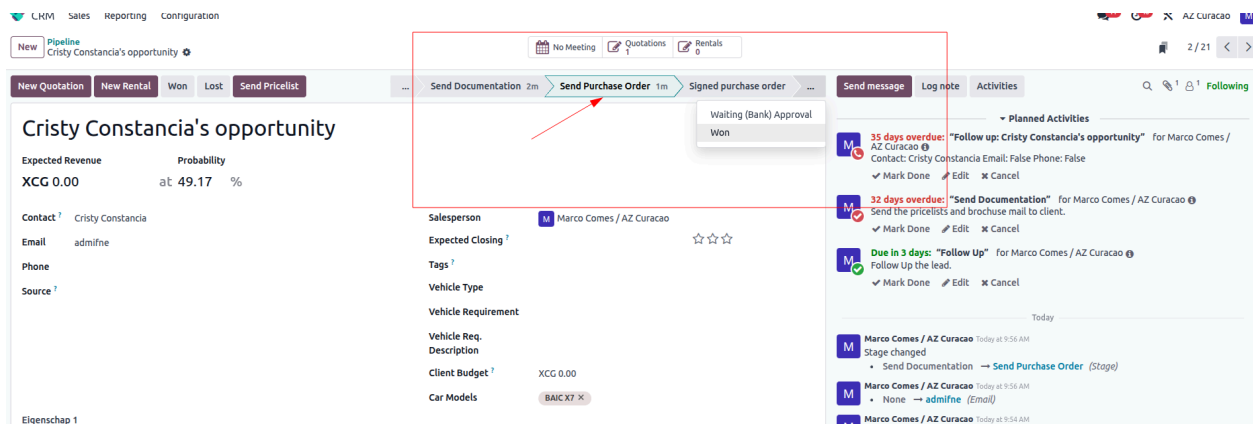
CRM Sales Reporting Configuration

AZ Curacao

New Pipeline
Cristy Constancia's opportunity

No Meeting Quotations 1 Rentals 0

2 / 21

New Quotation New Rental Won Lost Send Pricelist

... Send Documentation 2m Send Purchase Order 1m Signed purchase order ...

Waiting (Bank) Approval
Won

Send message Log note Activities

1 1 Following

Cristy Constancia's opportunity

Expected Revenue
XCG 0.00

Probability
at 49.17 %

Contact ? Cristy Constancia
Email admifne
Phone
Source ?

Salesperson M Marco Comes / AZ Curacao
Expected Closing ?
Tags ?
Vehicle Type
Vehicle Requirement
Vehicle Req. Description
Client Budget ? XCG 0.00
Car Models BAIC X7 ×

Eigenschap 1

Planned Activities

M 35 days overdue: "Follow up: Cristy Constancia's opportunity" for Marco Comes / AZ Curacao
Contact: Cristy Constancia Email: False Phone: False
✔ Mark Done Edit ✖ Cancel

M 32 days overdue: "Send Documentation" for Marco Comes / AZ Curacao
Send the pricelists and broschuse mail to client.
✔ Mark Done Edit ✖ Cancel

M Due in 3 days: "Follow Up" for Marco Comes / AZ Curacao
Follow Up the lead.
✔ Mark Done Edit ✖ Cancel

Today

M Marco Comes / AZ Curacao Today at 9:56 AM
Stage changed
• Send Documentation → Send Purchase Order (Stage)

M Marco Comes / AZ Curacao Today at 9:56 AM
• None → admifne (Email)

Marco Comes / AZ Curacao Today at 9:54 AM